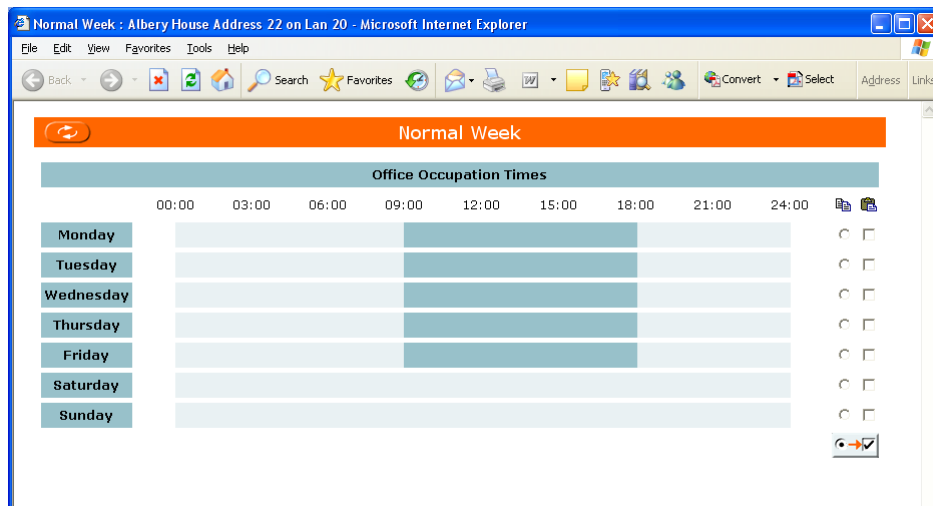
Normal Week : Albery House Address 22 on Lan 20 - Microsoft Internet Explorer

File Edit View Favorites Tools Help

Back Search Favorites Convert Select Address Links

Normal Week

Office Occupation Times

| | 00:00 | 03:00 | 06:00 | 09:00 | 12:00 | 15:00 | 18:00 | 21:00 | 24:00 |
|---|---|---|---|---|---|---|---|---|---|
| Monday | | | | | | | | | |
| Tuesday | | | | | | | | | |
| Wednesday | | | | | | | | | |
| Thursday | | | | | | | | | |
| Friday | | | | | | | | | |
| Saturday | | | | | | | | | |
| Sunday | | | | | | | | | |